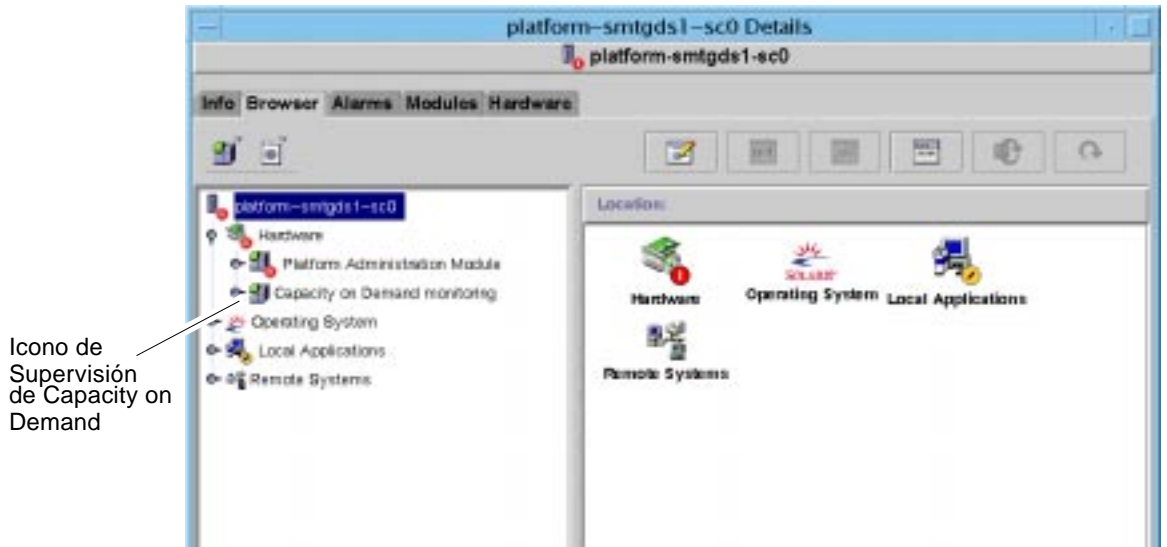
platform-smtgds1-sc0 Details

platform-smtgds1-sc0

Info Browser Alarms Modules Hardware

platform-smtgds1-sc0
Hardware
Platform Administration Module
Capacity on Demand monitoring
Operating System
Local Applications
Remote Systems

Location:

Hardware
SOLARIS
Operating System
Local Applications
Remote Systems

Icono de Supervisión de Capacity on Demand